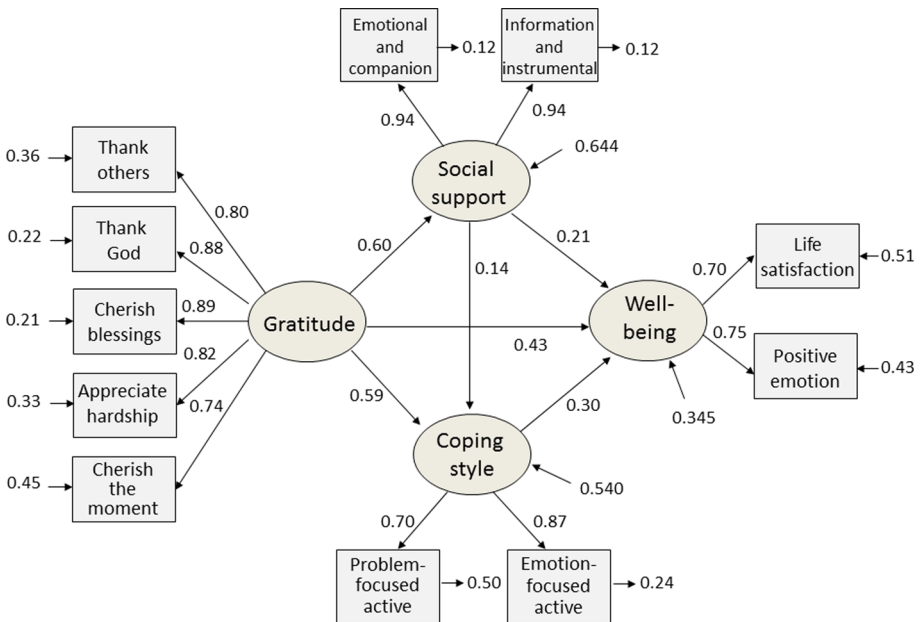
Emotional and companion
0.12
Information and instrumental
0.12
0.94
0.94
0.644
Social support
0.36
Thank others
0.80
0.22
Thank God
0.88
0.60
0.21
0.14
Life satisfaction
0.51
0.70
0.21
Cherish blessings
0.89
Gratitude
Well-being
0.82
0.43
0.75
0.33
Appreciate hardship
Positive emotion
0.43
0.74
0.59
0.30
0.345
0.45
Cherish the moment
Coping style
0.540
0.70
0.87
Problem-focused active
0.50
Emotion-focused active
0.24